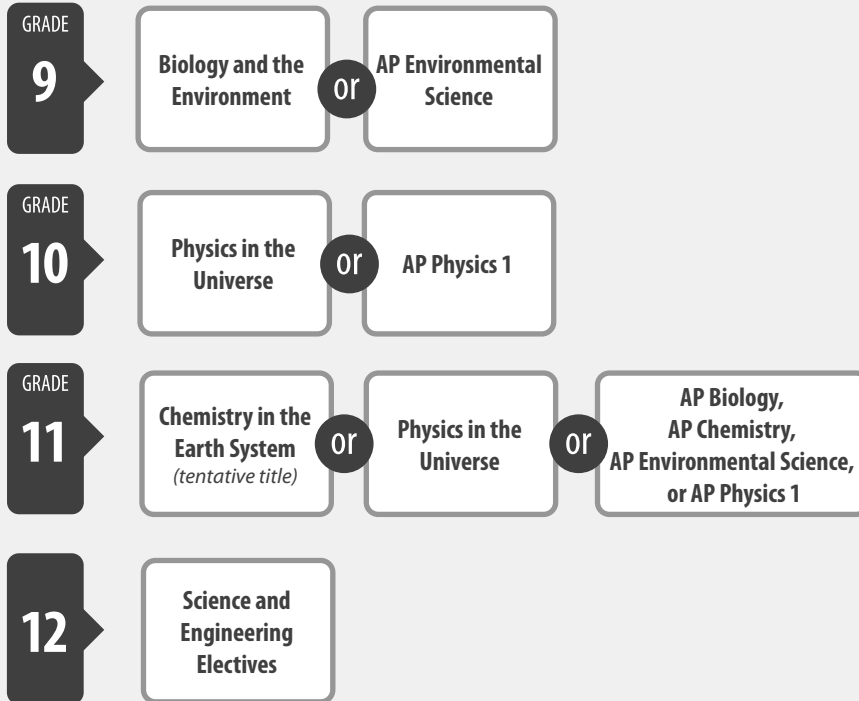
GRADE
9
Biology and the Environment
or
AP Environmental Science

GRADE
10
Physics in the Universe
or
AP Physics 1

GRADE
11
Chemistry in the Earth System
*(tentative title)*
or
Physics in the Universe
or
AP Biology, AP Chemistry, AP Environmental Science, or AP Physics 1

12
Science and Engineering Electives